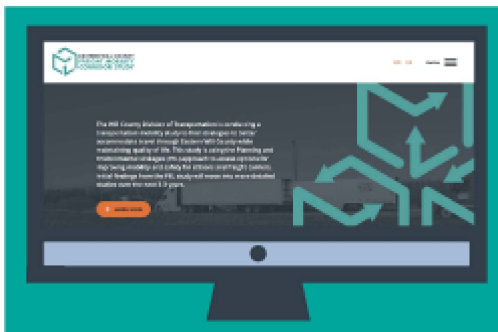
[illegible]
FREIGHT MOBILITY
CORRIDOR STUDY

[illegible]

The Will County Division of Transportation is conducting a transportation mobility study to find strategies to better accommodate travel through Eastern Will County while maintaining quality of life. This study is using the Planning and Environmental Linkages (PEL) approach to assess options for improving mobility and safety for all users and freight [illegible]. Initial findings from the PEL study will move into more detailed studies over the next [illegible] years.

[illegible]